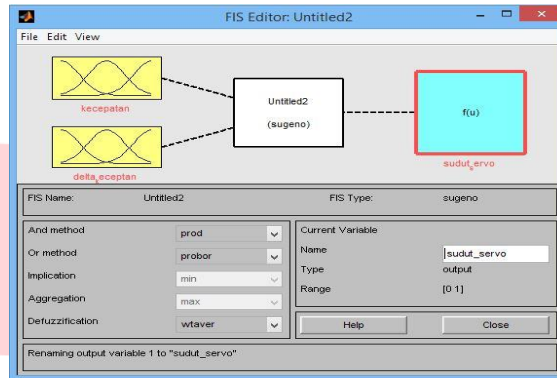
FIS Editor: Untitled2

File Edit View

kecepatan

delta_eceptan

Untitled2

(sugeno)

f(u)

sudut_ervo

FIS Name: Untitled2

FIS Type: sugeno

| | |
|---|---|
| And method | prod |
| Or method | probor |
| Implication | min |
| Aggregation | max |
| Defuzzification | wtaver |

Current Variable

| | |
|---|---|
| Name | sudut_servo |
| Type | output |
| Range | [0 1] |

Help

Close

Renaming output variable 1 to "sudut_servo"